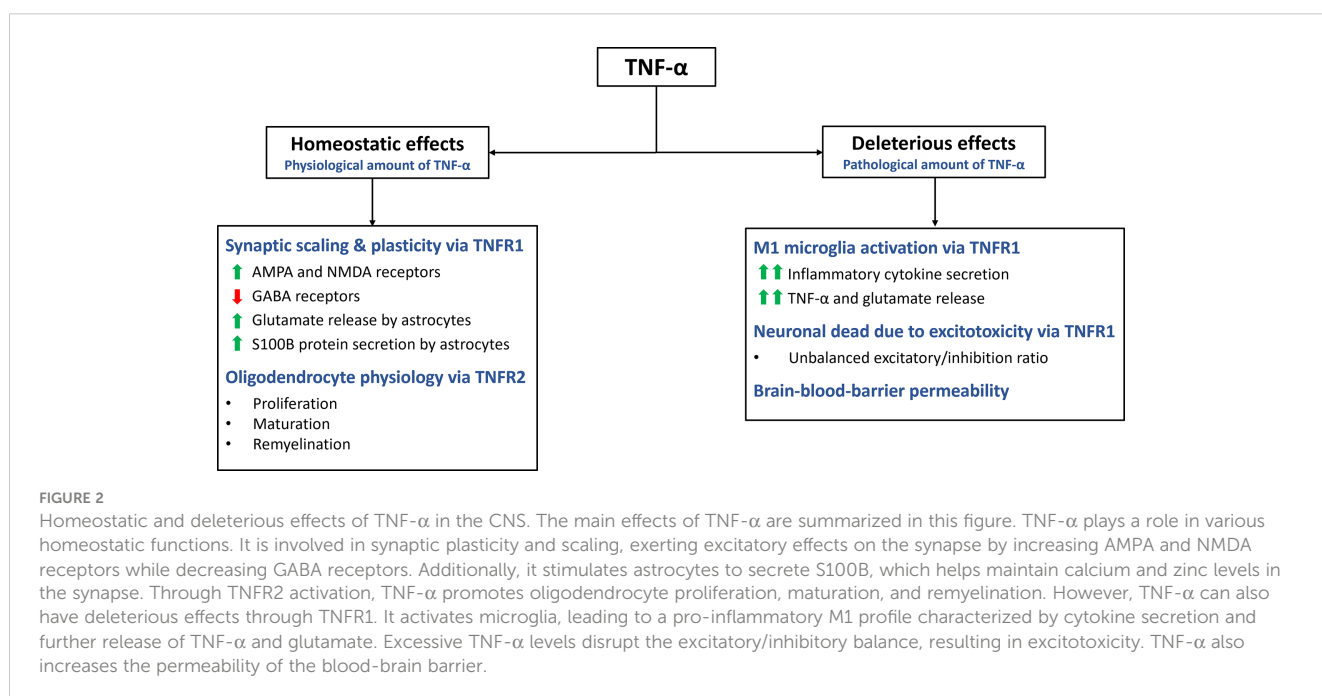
TNF-α

Homeostatic effects
Physiological amount of TNF-α

Deleterious effects
Pathological amount of TNF-α

Synaptic scaling & plasticity via TNFR1
AMPA and NMDA receptors
GABA receptors
Glutamate release by astrocytes
S100B protein secretion by astrocytes

Oligodendrocyte physiology via TNFR2
• Proliferation
• Maturation
• Remyelination

M1 microglia activation via TNFR1
Inflammatory cytokine secretion
TNF-α and glutamate release

Neuronal dead due to excitotoxicity via TNFR1
• Unbalanced excitatory/inhibition ratio

Brain-blood-barrier permeability

FIGURE 2
Homeostatic and deleterious effects of TNF-α in the CNS. The main effects of TNF-α are summarized in this figure. TNF-α plays a role in various homeostatic functions. It is involved in synaptic plasticity and scaling, exerting excitatory effects on the synapse by increasing AMPA and NMDA receptors while decreasing GABA receptors. Additionally, it stimulates astrocytes to secrete S100B, which helps maintain calcium and zinc levels in the synapse. Through TNFR2 activation, TNF-α promotes oligodendrocyte proliferation, maturation, and remyelination. However, TNF-α can also have deleterious effects through TNFR1. It activates microglia, leading to a pro-inflammatory M1 profile characterized by cytokine secretion and further release of TNF-α and glutamate. Excessive TNF-α levels disrupt the excitatory/inhibitory balance, resulting in excitotoxicity. TNF-α also increases the permeability of the blood-brain barrier.